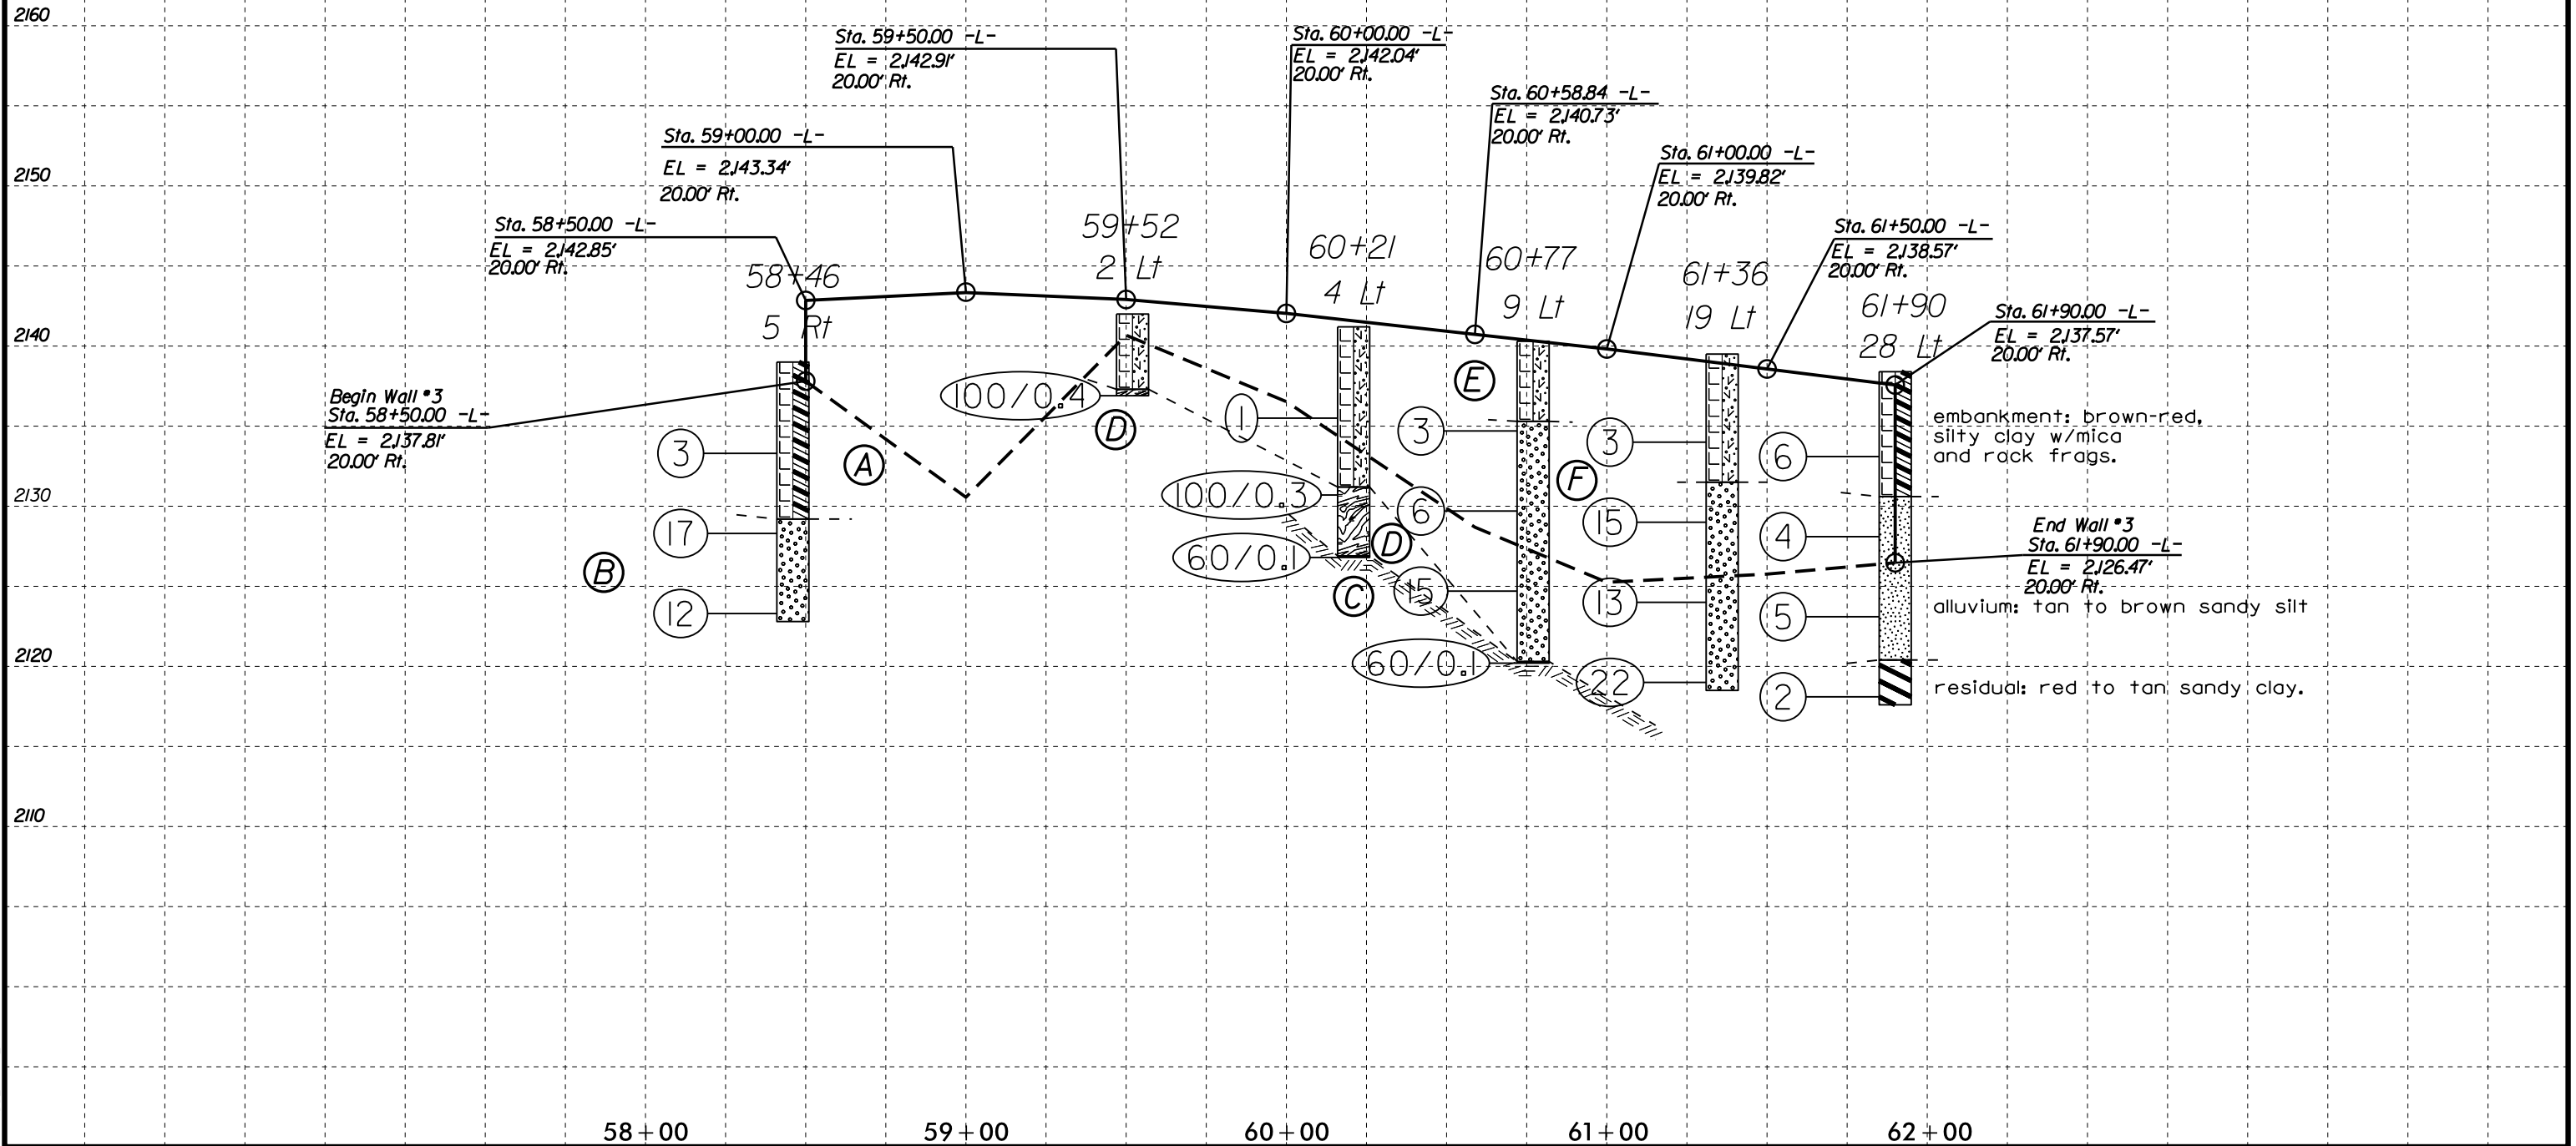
2160

Sta. 59+50.00 -L-
EL = 2,142.91'
20.00' Rt.

Sta. 60+00.00 -L-
EL = 2,142.04'
20.00' Rt.

Sta. 60+58.84 -L-
EL = 2,140.73'
20.00' Rt.

Sta. 59+00.00 -L-
EL = 2,143.34'
20.00' Rt.

Sta. 61+00.00 -L-
EL = 2,139.82'
20.00' Rt.

2150

Sta. 58+50.00 -L-
EL = 2,142.85'
20.00' Rt.

59+52
2 Lt

60+21
4 Lt

60+77
9 Lt

Sta. 61+50.00 -L-
EL = 2,138.57'
20.00' Rt.

58+46
5 Rt

61+36
19 Lt

61+90
28 Lt

Sta. 61+90.00 -L-
EL = 2,137.57'
20.00' Rt.

2140

Begin Wall #3
Sta. 58+50.00 -L-
EL = 2,137.81'
20.00' Rt.

100/0.4
D
E
1
3
3
6
A
F
embankment: brown-red, silty clay w/mica and rack frags.

2130

100/0.3
6
15
4
17
D
End Wall #3
Sta. 61+90.00 -L-
EL = 2,126.47'
20.00' Rt.

60/0.1
B
C
15
13
5
12
alluvium: tan to brown sandy silt

2120

60/0.1
22
2
residual: red to tan sandy clay.

2110

58+00
59+00
60+00
61+00
62+00